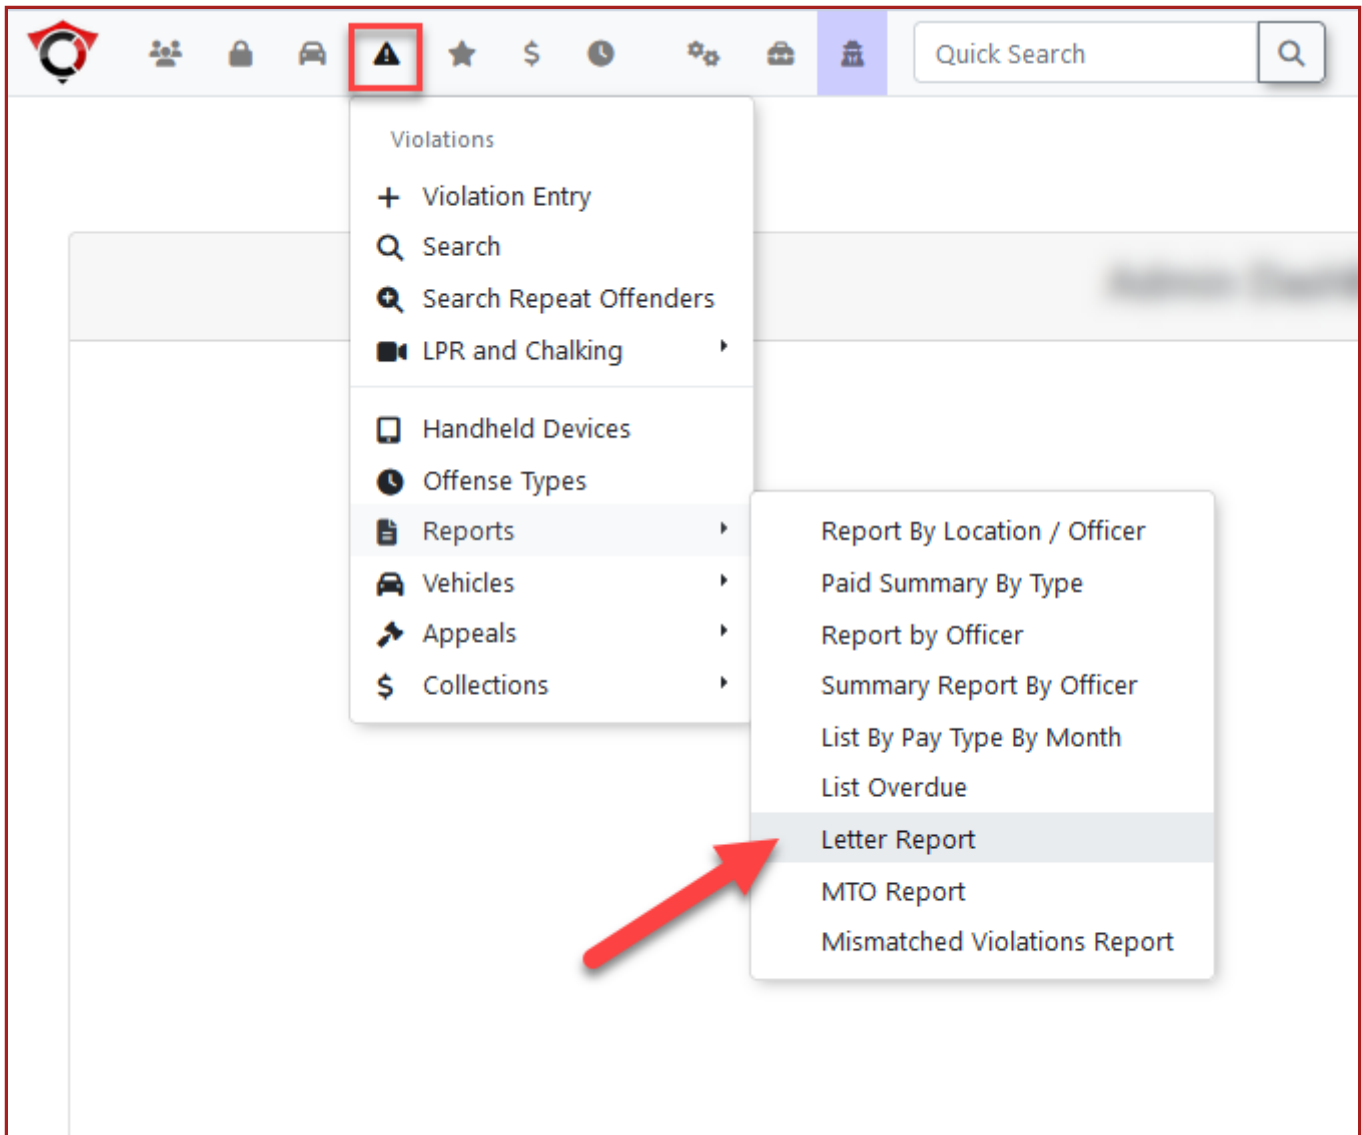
Quick Search

Violations

Violation Entry
Search
Search Repeat Offenders
LPR and Chalking

Handheld Devices
Offense Types
Reports
Vehicles
Appeals
Collections

Report By Location / Officer
Paid Summary By Type
Report by Officer
Summary Report By Officer
List By Pay Type By Month
List Overdue
Letter Report
MTO Report
Mismatched Violations Report